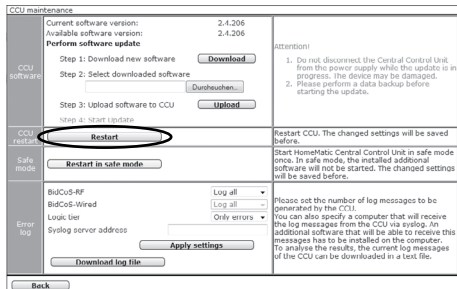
CCU maintenance

CCU software

Current software version: 2.4.206
Available software version: 2.4.206
Perform software update
Step 1: Download new software Download
Step 2: Select downloaded software
Durchsuchen...
Step 3: Upload software to CCU Upload
Step 4: Start Update

Attention!
1. Do not disconnect the Central Control Unit from the power supply while the update is in progress. The device may be damaged.
2. Please perform a data backup before starting the update.

CCU restart

Restart

Restart CCU. The changed settings will be saved before.

Safe mode

Restart in safe mode

Start HomeMatic Central Control Unit in safe mode once. In safe mode, the installed additional software will not be started. The changed settings will be saved before.

Error log

BidCoS-RF Log all
BidCoS-Wired Log all
Logic tier Only errors
Syslog server address
Apply settings
Download log file

Please set the number of log messages to be generated by the CCU.
You can also specify a computer that will receive the log messages from the CCU via syslog. An additional software that will be able to receive this messages has to be installed on the computer.
To analyse the results, the current log messages of the CCU can be downloaded in a text file.

Back